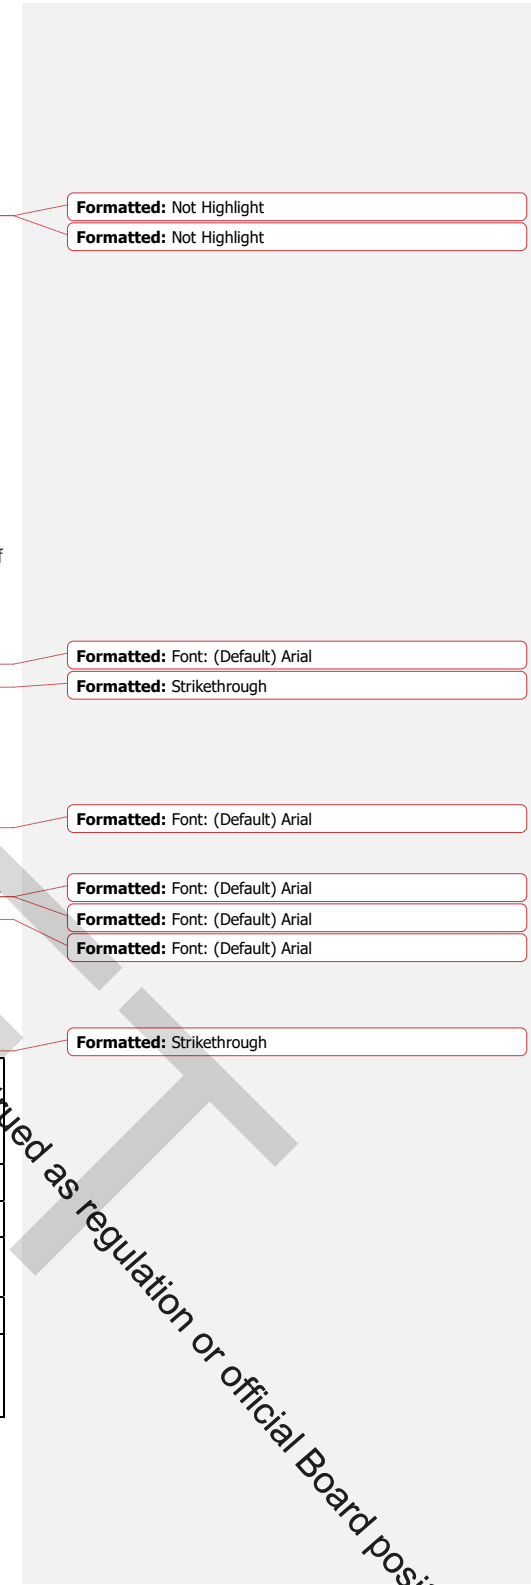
Formatted: Not Highlight

Formatted: Not Highlight

f

Formatted: Font: (Default) Arial

Formatted: Strikethrough

Formatted: Font: (Default) Arial

Formatted: Font: (Default) Arial

Formatted: Font: (Default) Arial

Formatted: Font: (Default) Arial

Formatted: Strikethrough

T

ued as regulation or official Board posi